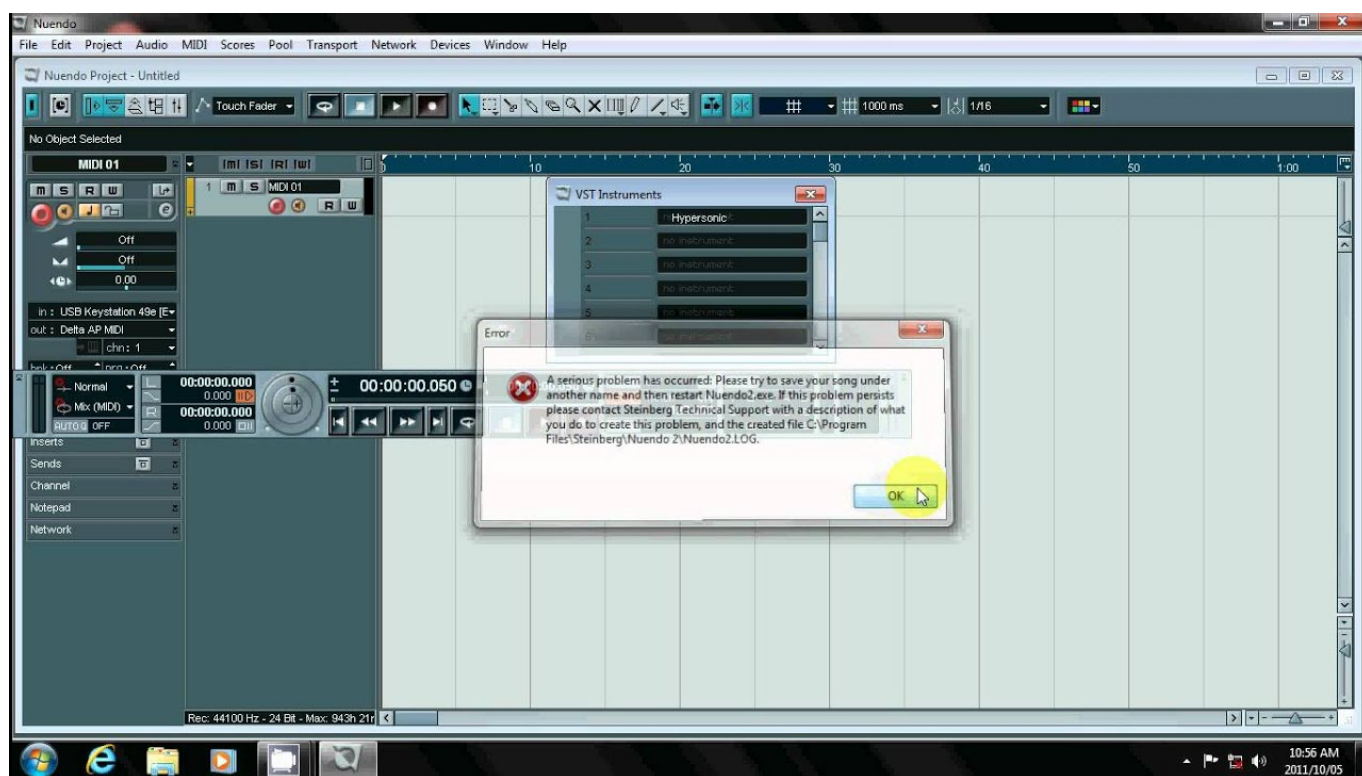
Nuendo

File Edit Project Audio MIDI Scores Pool Transport Network Devices Window Help

Nuendo Project - Untitled

Touch Fader

1000 ms

1/16

No Object Selected

MIDI 01

m s r w

1 m s MIDI 01

r w

Off

Off

0.00

in : USB Keystation 49e [E

out : Delta AP MIDI

chn : 1

bnk : Off prg : Off

Normal

Mix (MIDI)

AUTO OFF

00:00:00.000

0.000

00:00:00.000

0.000

00:00:00.050

Inserts

Sends

Channel

Notepad

Network

Rec: 44100 Hz - 24 Bit - Max: 943h 21m

10 20 30 40 50 1:00

VST Instruments

1 Hypersonic

2 no instrument

3 no instrument

4 no instrument

5 no instrument

6 no instrument

Error

A serious problem has occurred: Please try to save your song under another name and then restart Nuendo2.exe. If this problem persists please contact Steinberg Technical Support with a description of what you do to create this problem, and the created file C:\Program Files\Steinberg\Nuendo 2\Nuendo2.LOG.

OK

10:56 AM
2011/10/05